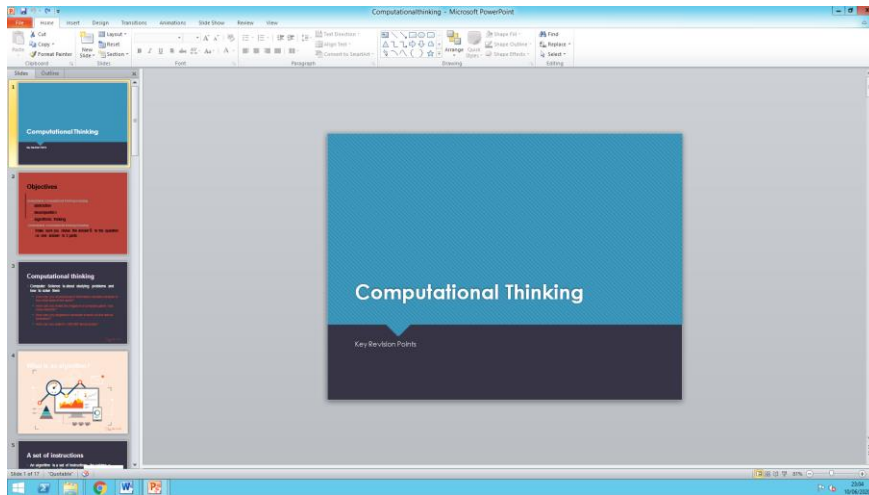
Computationalthinking - Microsoft PowerPoint

File Home Insert Design Transitions Animations Slide Show Review View

Cut Copy Paste Format Painter Clipboard New Slide Layout Reset Section Slides Font Paragraph Text Direction Align Text Convert to SmartArt Drawing Arrange Quick Styles Shape Fill Shape Outline Shape Effects Find Replace Select Editing

Slides Outline

1
Computational Thinking

2
Objectives

3
Computational thinking
Computer Science is about studying problems and how to solve them

4
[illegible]

5
A set of instructions

Computational Thinking
Key Revision Points

Slide 1 of 17 "Quotable"